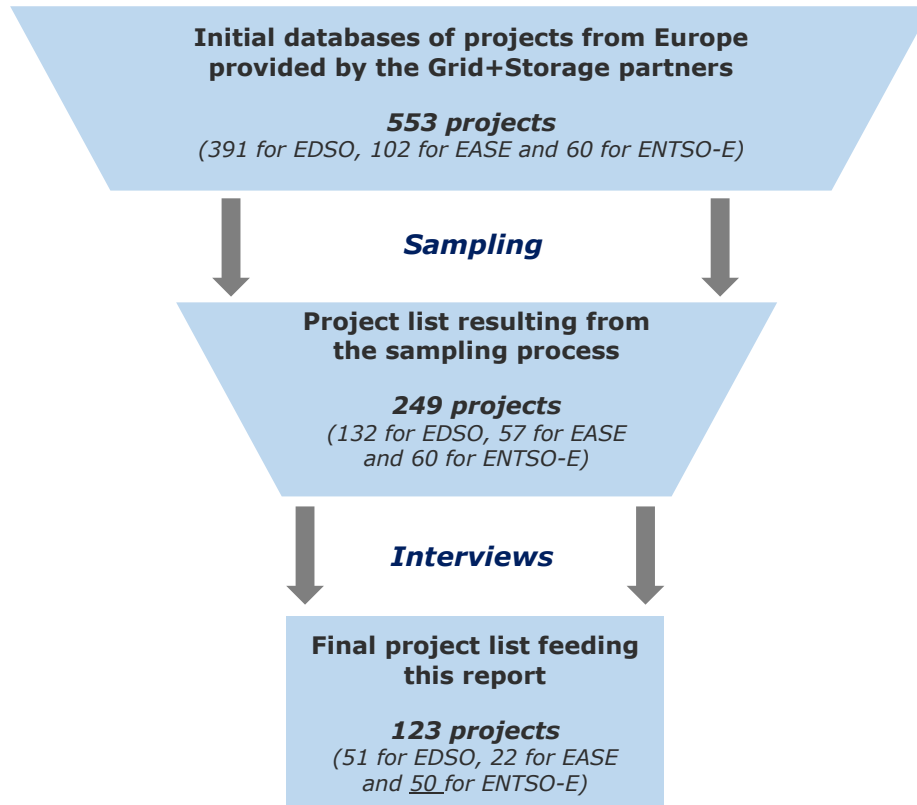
Initial databases of projects from Europe provided by the Grid+Storage partners

553 projects
(391 for EDSO, 102 for EASE and 60 for ENTSO-E)

Sampling

Project list resulting from the sampling process

249 projects
(132 for EDSO, 57 for EASE and 60 for ENTSO-E)

Interviews

Final project list feeding this report

123 projects
(51 for EDSO, 22 for EASE and 50 for ENTSO-E)